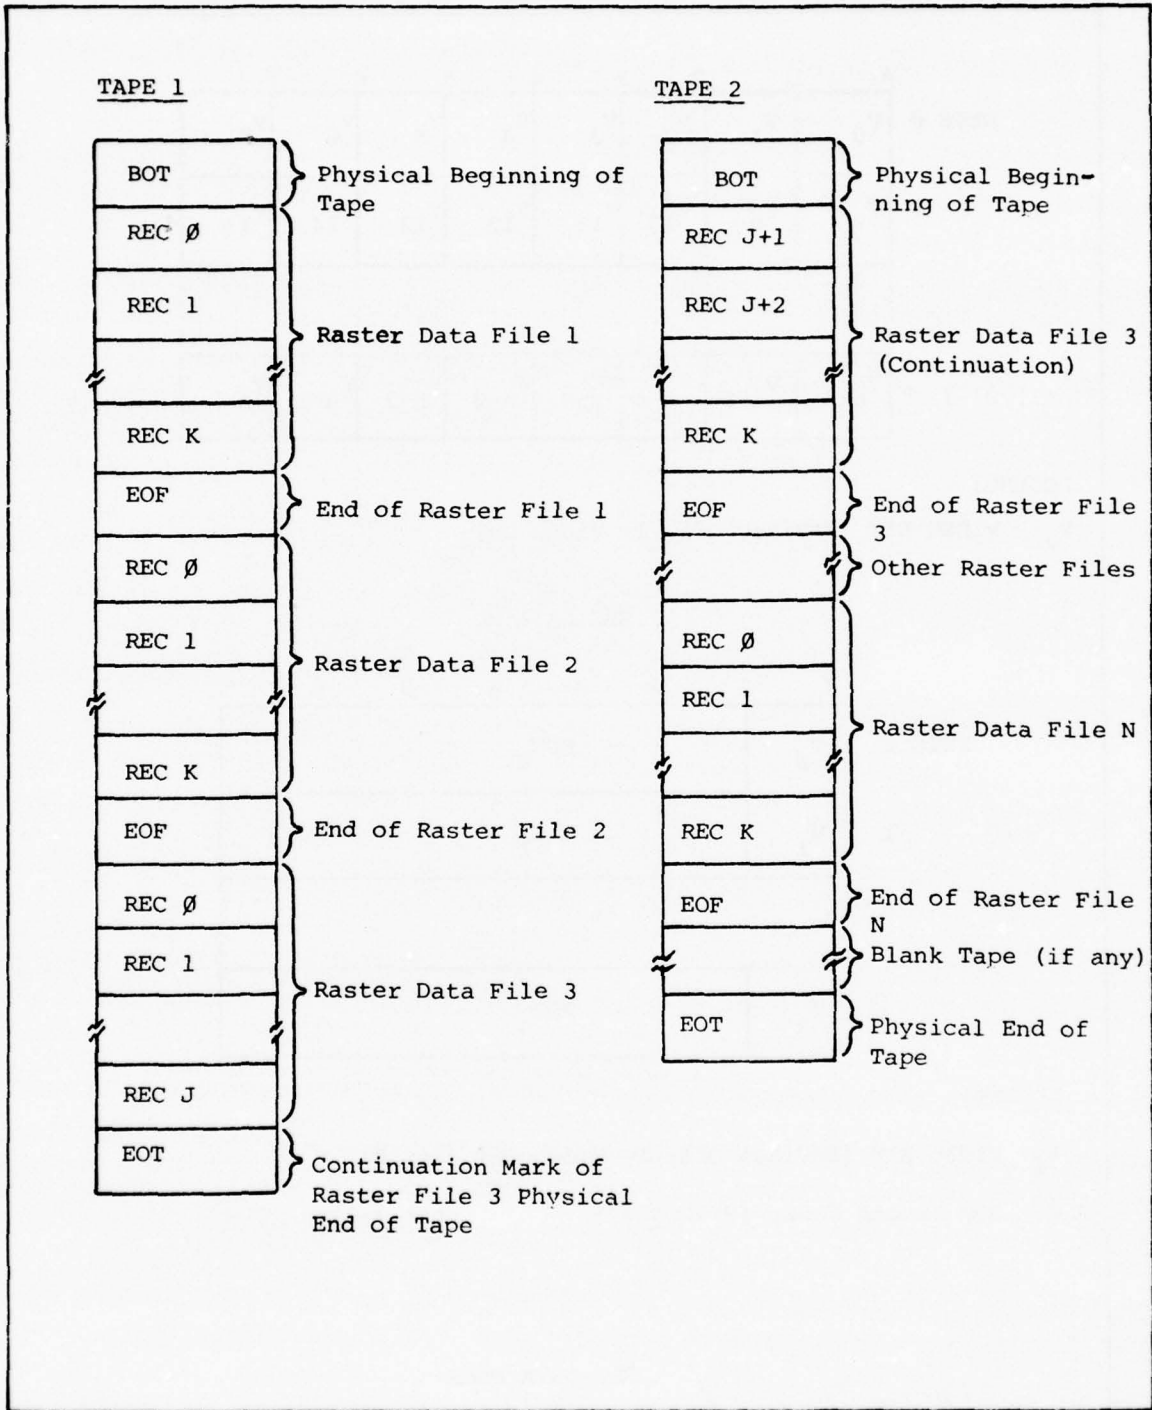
TAPE 1

BOT
Physical Beginning of Tape
REC Ø
REC 1
Raster Data File 1
REC K
EOF
End of Raster File 1
REC Ø
REC 1
Raster Data File 2
REC K
EOF
End of Raster File 2
REC Ø
REC 1
Raster Data File 3
REC J
EOT
Continuation Mark of Raster File 3 Physical End of Tape

TAPE 2

BOT
Physical Beginning of Tape
REC J+1
REC J+2
Raster Data File 3 (Continuation)
REC K
EOF
End of Raster File 3
Other Raster Files
REC Ø
REC 1
Raster Data File N
REC K
EOF
End of Raster File N
Blank Tape (if any)
EOT
Physical End of Tape